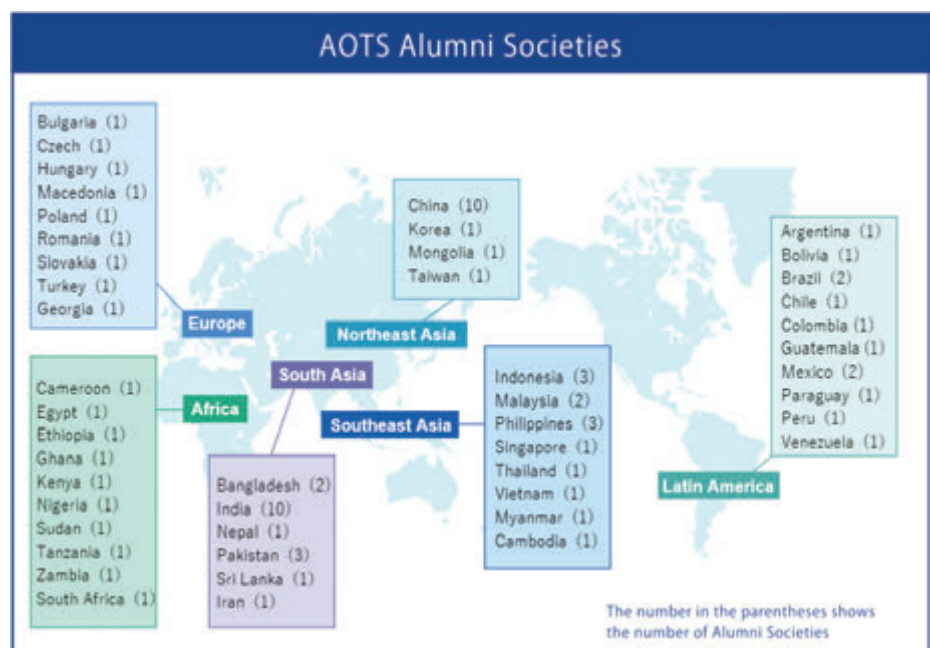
AOTS Alumni Societies

Bulgaria (1)
Czech (1)
Hungary (1)
Macedonia (1)
Poland (1)
Romania (1)
Slovakia (1)
Turkey (1)
Georgia (1)

Europe

China (10)
Korea (1)
Mongolia (1)
Taiwan (1)

Northeast Asia

Argentina (1)
Bolivia (1)
Brazil (2)
Chile (1)
Colombia (1)
Guatemala (1)
Mexico (2)
Paraguay (1)
Peru (1)
Venezuela (1)

Cameroon (1)
Egypt (1)
Ethiopia (1)
Ghana (1)
Kenya (1)
Nigeria (1)
Sudan (1)
Tanzania (1)
Zambia (1)
South Africa (1)

Africa

South Asia

Indonesia (3)
Malaysia (2)
Philippines (3)
Singapore (1)
Thailand (1)
Vietnam (1)
Myanmar (1)
Cambodia (1)

Southeast Asia

Bangladesh (2)
India (10)
Nepal (1)
Pakistan (3)
Sri Lanka (1)
Iran (1)

Latin America

The number in the parentheses shows the number of Alumni Societies